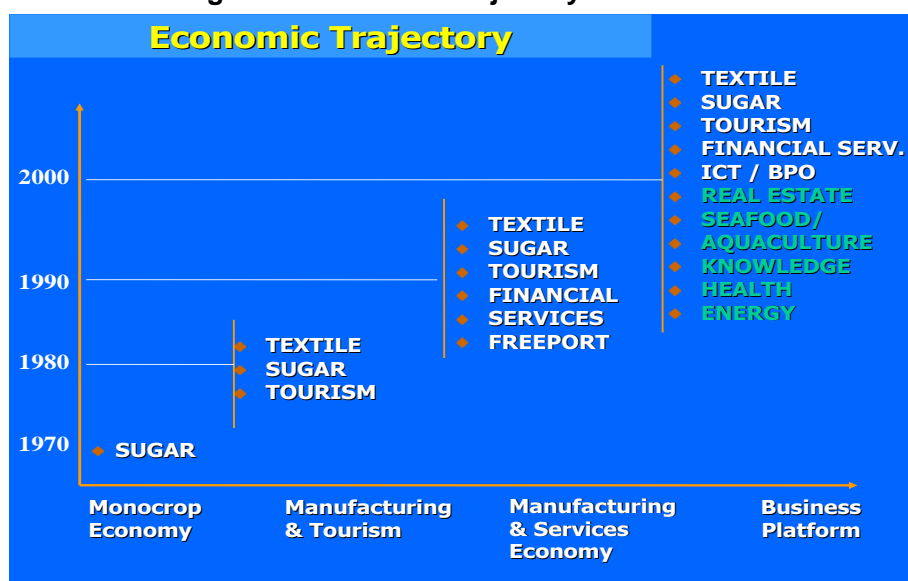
Economic Trajectory

2000

1990

1980

1970

SUGAR

TEXTILE
SUGAR
TOURISM

TEXTILE
SUGAR
TOURISM
FINANCIAL
SERVICES
FREEPORT

TEXTILE
SUGAR
TOURISM
FINANCIAL SERV.
ICT / BPO
REAL ESTATE
SEAFOOD/
AQUACULTURE
KNOWLEDGE
HEALTH
ENERGY

Monocrop Economy

Manufacturing & Tourism

Manufacturing & Services Economy

Business Platform